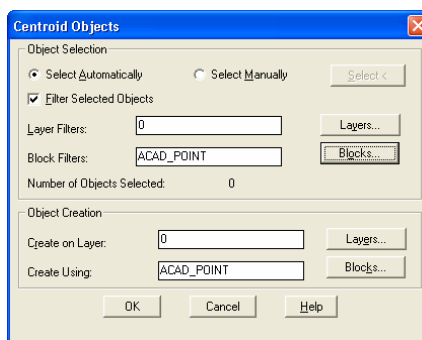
Centroid Objects

Object Selection

Select Automatically

Select Manually

Select <

Filter Selected Objects

Layer Filters: 0

Layers...

Block Filters: ACAD_POINT

Blocks...

Number of Objects Selected: 0

Object Creation

Create on Layer: 0

Layers...

Create Using: ACAD_POINT

Blocks...

OK

Cancel

Help